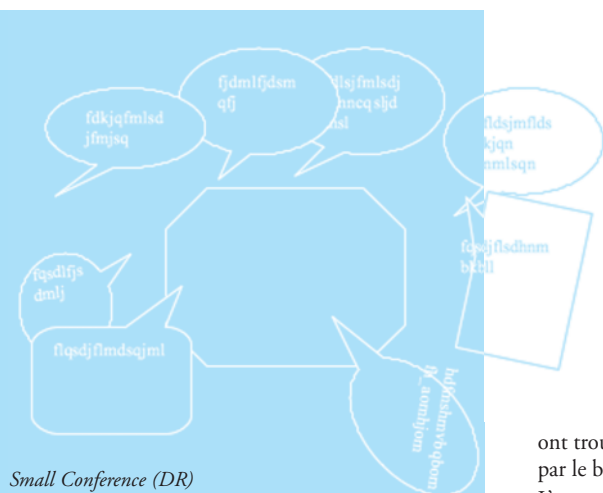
fdkjqfmlsd jfmjsq

fjdmlfjdsm qfj

dlsjfmlsdj nncq sljd dsl

fldsjmflds kjqn nmlsqn

fqsdjflsdhnm bkfll

fqsdlfjs dmlj

flqsdjflmdsqjml

bdfmbmvbqbom fjf aomhjom

Small Conference (DR)

ont trou
par le b